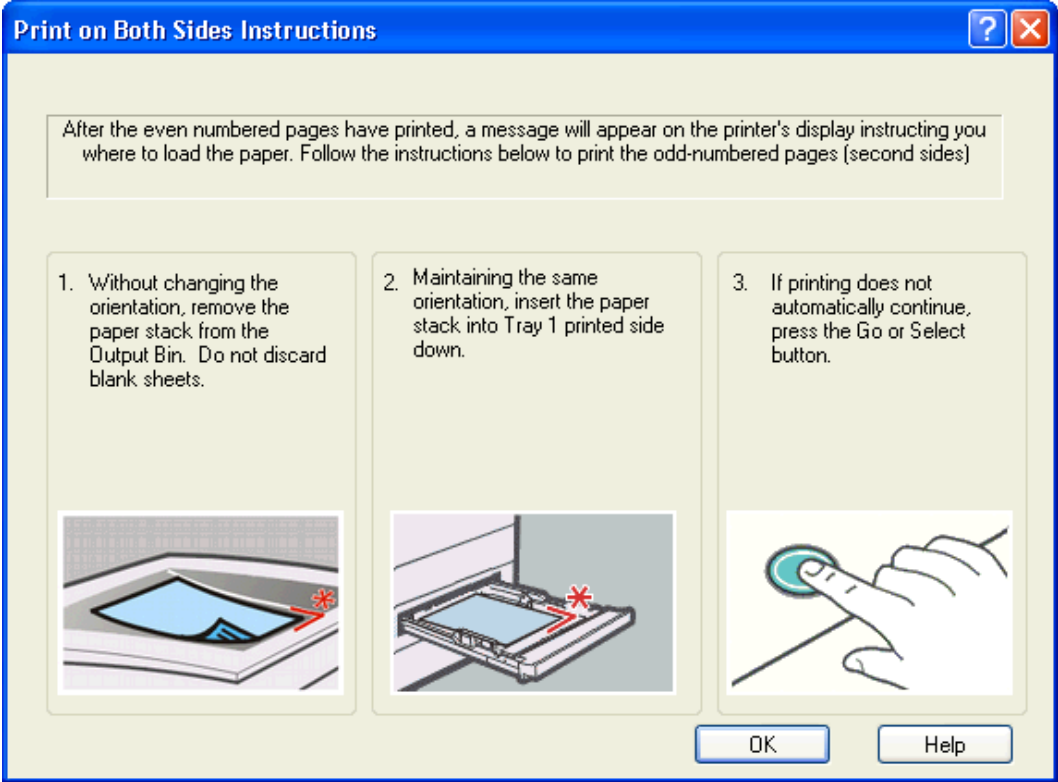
Print on Both Sides Instructions

After the even numbered pages have printed, a message will appear on the printer's display instructing you where to load the paper. Follow the instructions below to print the odd-numbered pages (second sides)

1. Without changing the orientation, remove the paper stack from the Output Bin. Do not discard blank sheets.

2. Maintaining the same orientation, insert the paper stack into Tray 1 printed side down.

3. If printing does not automatically continue, press the Go or Select button.

OK

Help